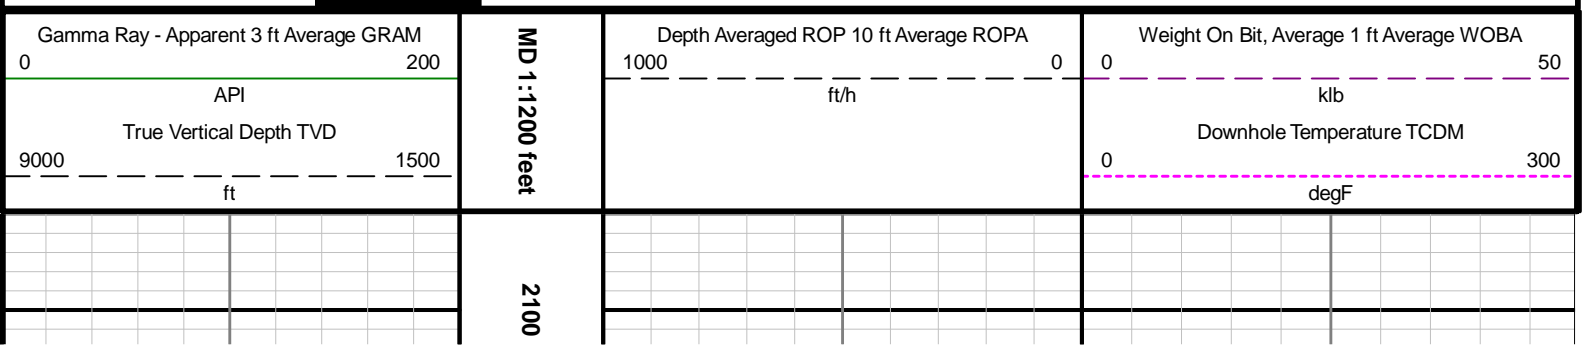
Gamma Ray - Apparent 3 ft Average GRAM
0 200
API
True Vertical Depth TVD
9000 1500
ft

MD 1:1200 feet

Depth Averaged ROP 10 ft Average ROPA
1000 0
ft/h

Weight On Bit, Average 1 ft Average WOBA
0 50
klb
Downhole Temperature TCDM
0 300
degF

2100